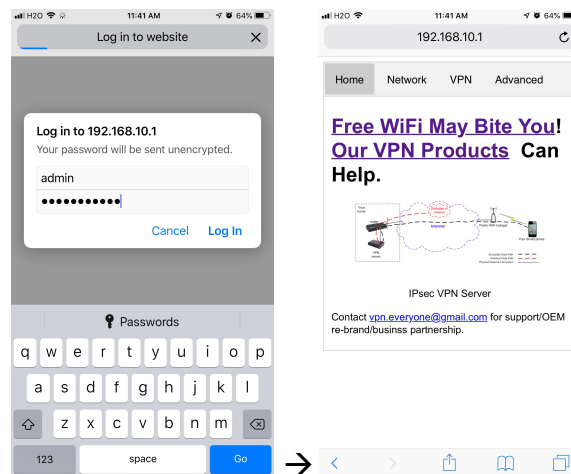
H2O 11:41 AM 64%

Log in to website

Log in to 192.168.10.1
Your password will be sent unencrypted.

admin
•••••••••••

Cancel Log In

Passwords

q w e r t y u i o p
a s d f g h j k l
z x c v b n m
123 space Go

H2O 11:41 AM 64%

192.168.10.1

Home Network VPN Advanced

Free WiFi May Bite You! Our VPN Products Can Help.

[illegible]

IPsec VPN Server

Contact vpn.everyone@gmail.com for support/OEM re-brand/businss partnership.